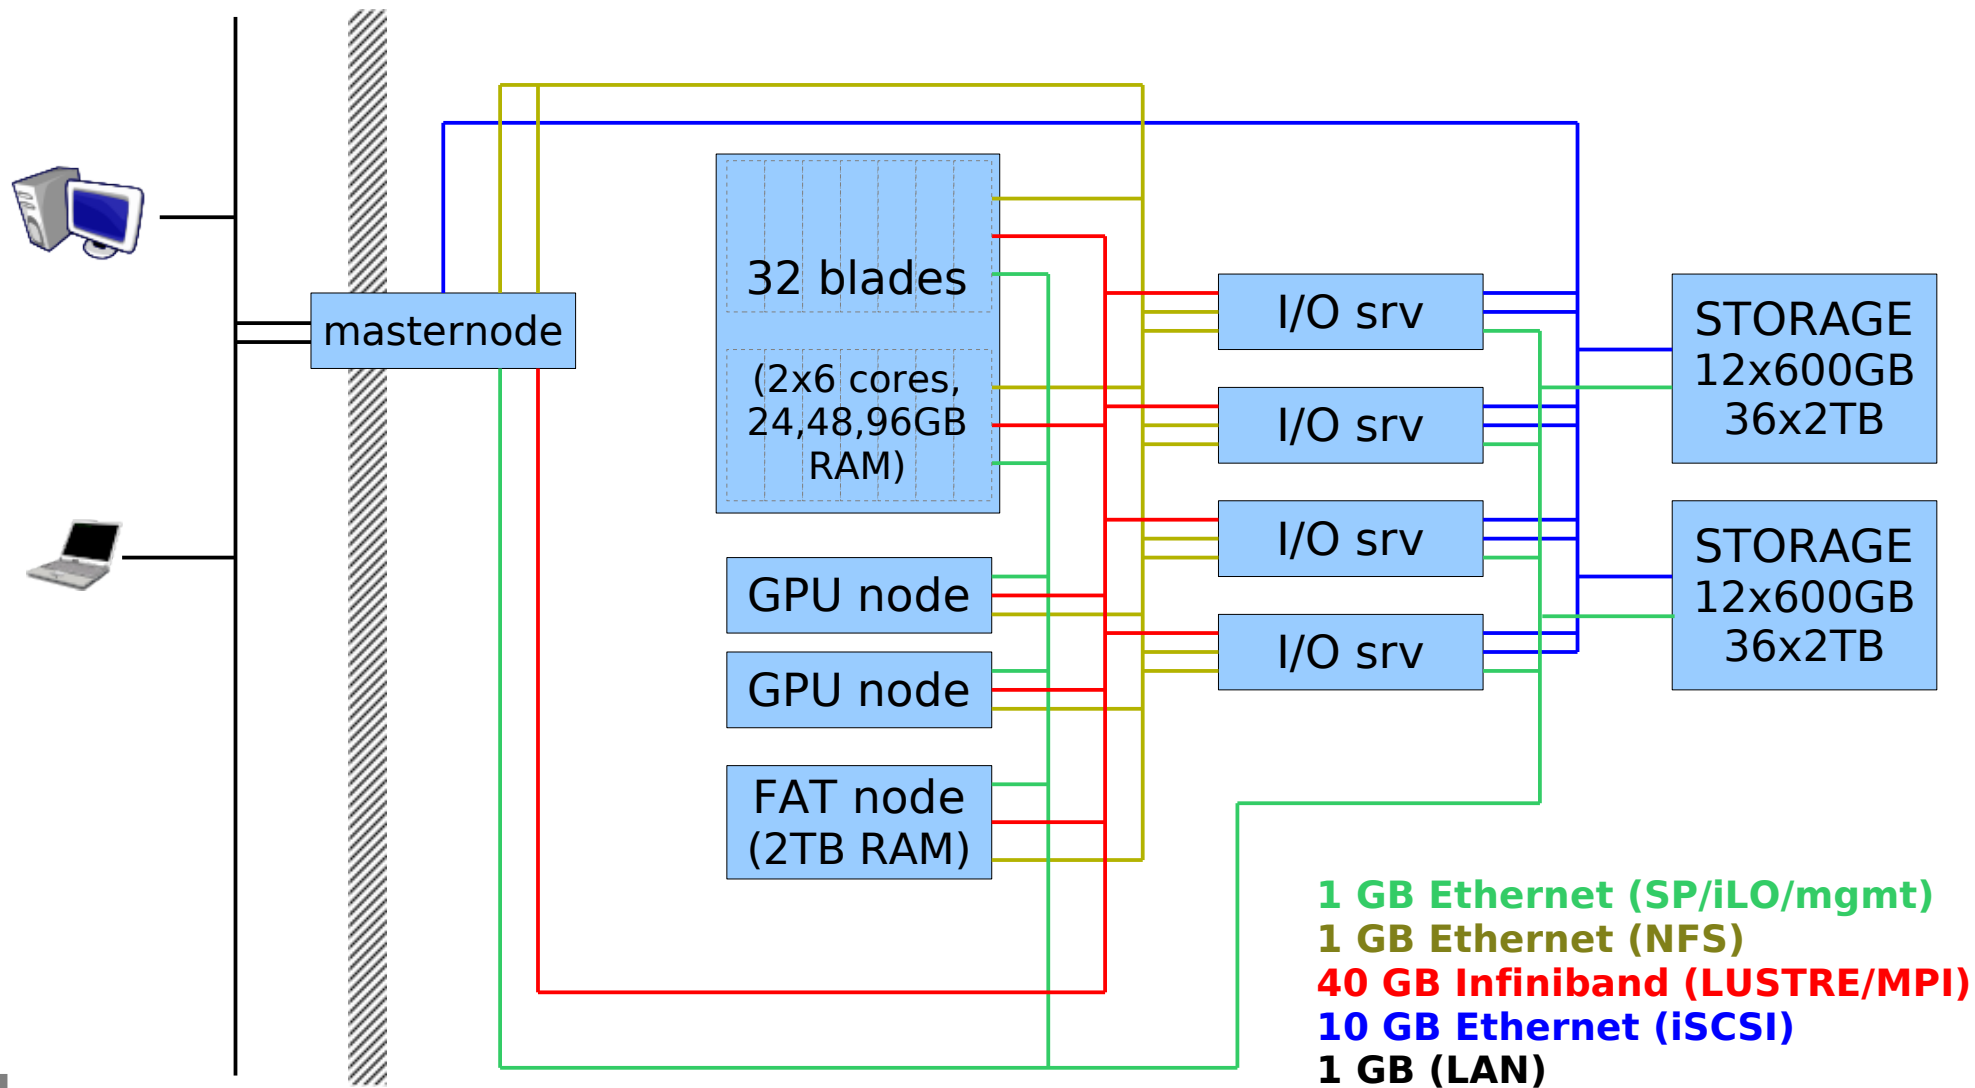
masternode

32 blades

(2x6 cores, 24,48,96GB RAM)

GPU node

GPU node

FAT node (2TB RAM)

I/O srv

I/O srv

I/O srv

I/O srv

STORAGE 12x600GB 36x2TB

STORAGE 12x600GB 36x2TB

1 GB Ethernet (SP/iLO/mgmt)
1 GB Ethernet (NFS)
40 GB Infiniband (LUSTRE/MPI)
10 GB Ethernet (iSCSI)
1 GB (LAN)